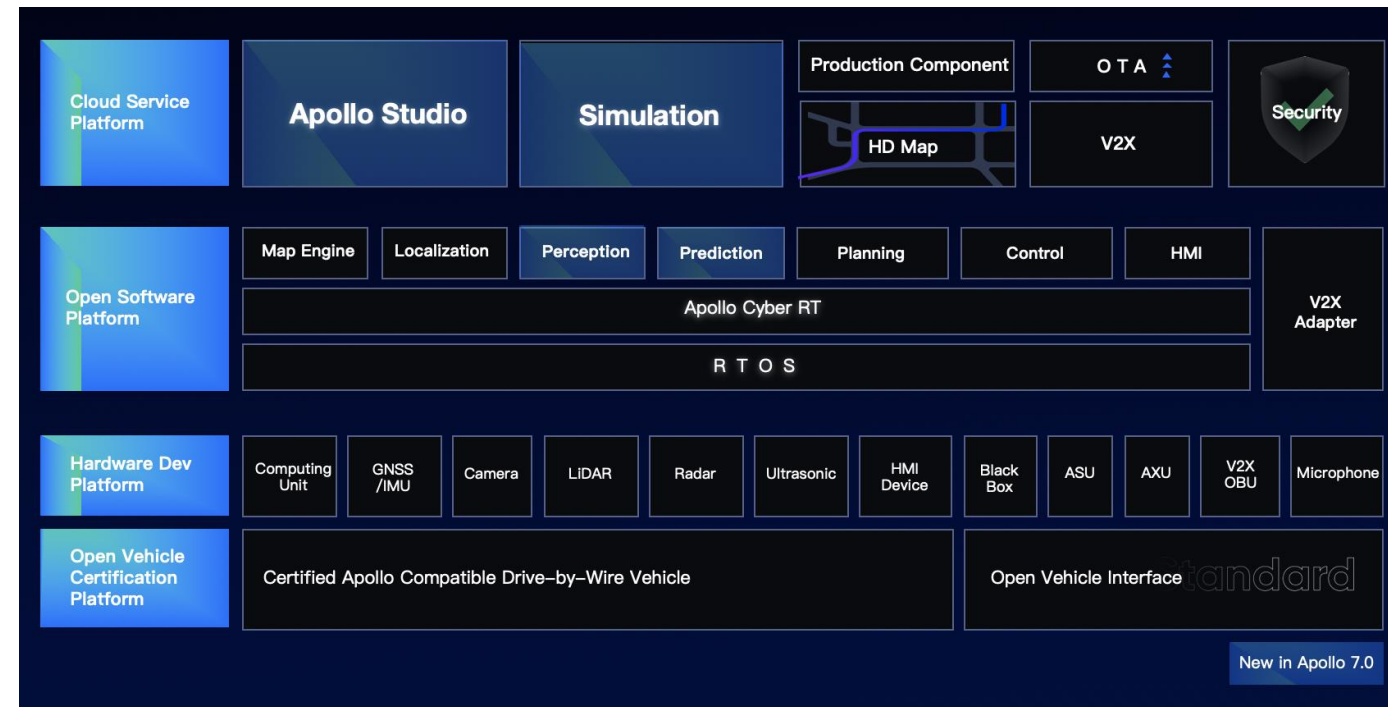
Cloud Service Platform

Apollo Studio

Simulation

Production Component

HD Map

OTA

V2X

Security

Open Software Platform

Map Engine

Localization

Perception

Prediction

Planning

Control

HMI

Apollo Cyber RT

RTOS

V2X Adapter

Hardware Dev Platform

Computing Unit

GNSS /IMU

Camera

LiDAR

Radar

Ultrasonic

HMI Device

Black Box

ASU

AXU

V2X OBU

Microphone

Open Vehicle Certification Platform

Certified Apollo Compatible Drive-by-Wire Vehicle

Open Vehicle Interface Standard

New in Apollo 7.0